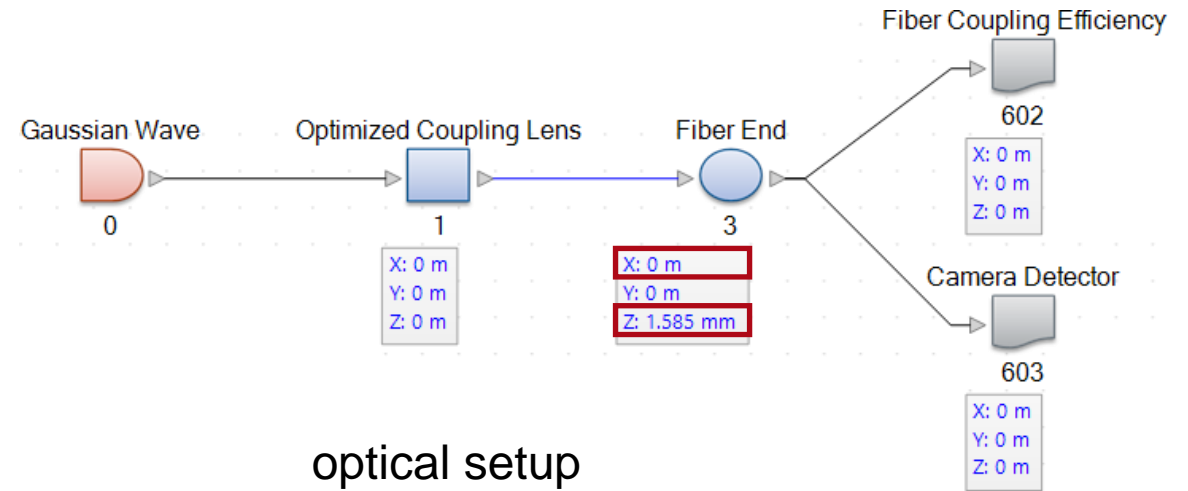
Fiber Coupling Efficiency

Gaussian Wave

Optimized Coupling Lens

Fiber End

602

X: 0 m
Y: 0 m
Z: 0 m

0

1

3

X: 0 m
Y: 0 m
Z: 0 m

X: 0 m
Y: 0 m
Z: 1.585 mm

Camera Detector

603

X: 0 m
Y: 0 m
Z: 0 m

optical setup